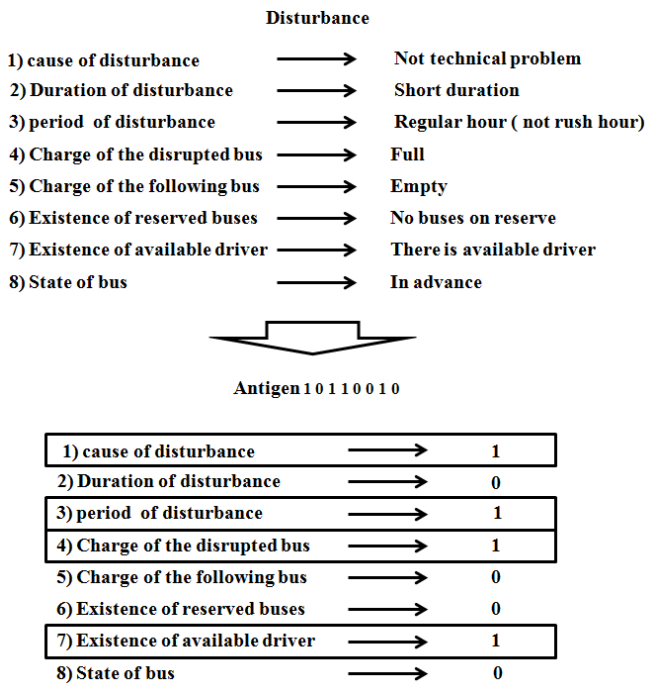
Disturbance

1) cause of disturbance → Not technical problem
2) Duration of disturbance → Short duration
3) period of disturbance → Regular hour ( not rush hour)
4) Charge of the disrupted bus → Full
5) Charge of the following bus → Empty
6) Existence of reserved buses → No buses on reserve
7) Existence of available driver → There is available driver
8) State of bus → In advance

Antigen 1 0 1 1 0 0 1 0

1) cause of disturbance → 1
2) Duration of disturbance → 0
3) period of disturbance → 1
4) Charge of the disrupted bus → 1
5) Charge of the following bus → 0
6) Existence of reserved buses → 0
7) Existence of available driver → 1
8) State of bus → 0